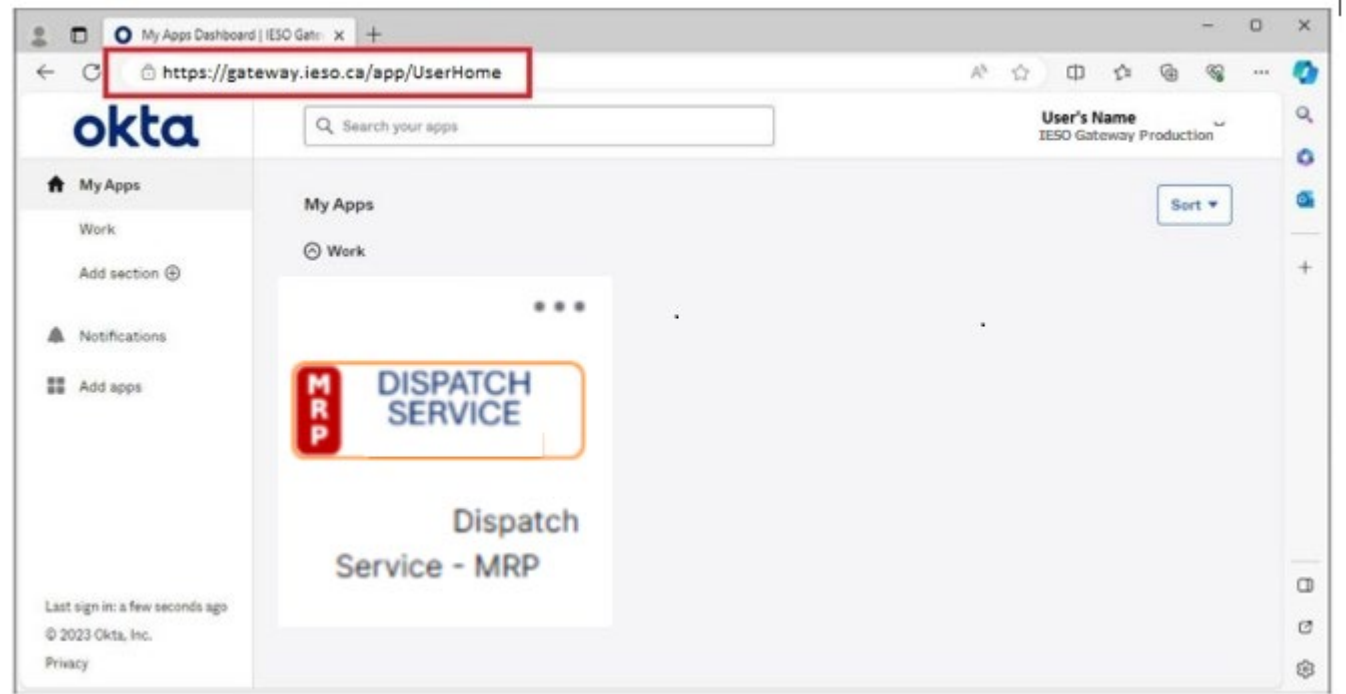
My Apps Dashboard | IESO Gate

https://gateway.ieso.ca/app/UserHome

okta

Search your apps

User's Name
IESO Gateway Production

My Apps

Work

Add section

Notifications

Add apps

My Apps

Sort

Work

MRP

DISPATCH SERVICE

Dispatch Service - MRP

Last sign in: a few seconds ago

© 2023 Okta, Inc.

Privacy